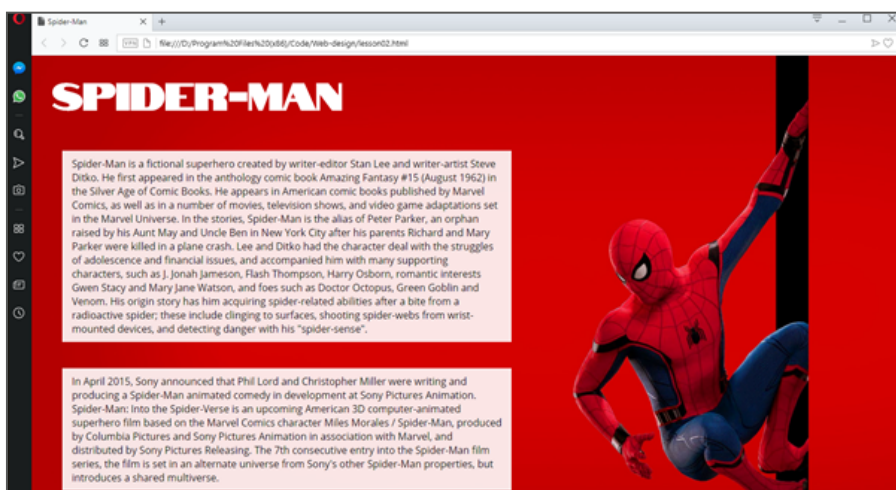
Spider-Man
+
VPN file:///D:/Program%20Files%20(x86)/Code/Web-design/lesson02.html

SPIDER-MAN

Spider-Man is a fictional superhero created by writer-editor Stan Lee and writer-artist Steve Ditko. He first appeared in the anthology comic book Amazing Fantasy #15 (August 1962) in the Silver Age of Comic Books. He appears in American comic books published by Marvel Comics, as well as in a number of movies, television shows, and video game adaptations set in the Marvel Universe. In the stories, Spider-Man is the alias of Peter Parker, an orphan raised by his Aunt May and Uncle Ben in New York City after his parents Richard and Mary Parker were killed in a plane crash. Lee and Ditko had the character deal with the struggles of adolescence and financial issues, and accompanied him with many supporting characters, such as J. Jonah Jameson, Flash Thompson, Harry Osborn, romantic interests Gwen Stacy and Mary Jane Watson, and foes such as Doctor Octopus, Green Goblin and Venom. His origin story has him acquiring spider-related abilities after a bite from a radioactive spider; these include clinging to surfaces, shooting spider-webs from wrist-mounted devices, and detecting danger with his "spider-sense".

In April 2015, Sony announced that Phil Lord and Christopher Miller were writing and producing a Spider-Man animated comedy in development at Sony Pictures Animation. Spider-Man: Into the Spider-Verse is an upcoming American 3D computer-animated superhero film based on the Marvel Comics character Miles Morales / Spider-Man, produced by Columbia Pictures and Sony Pictures Animation in association with Marvel, and distributed by Sony Pictures Releasing. The 7th consecutive entry into the Spider-Man film series, the film is set in an alternate universe from Sony's other Spider-Man properties, but introduces a shared multiverse.